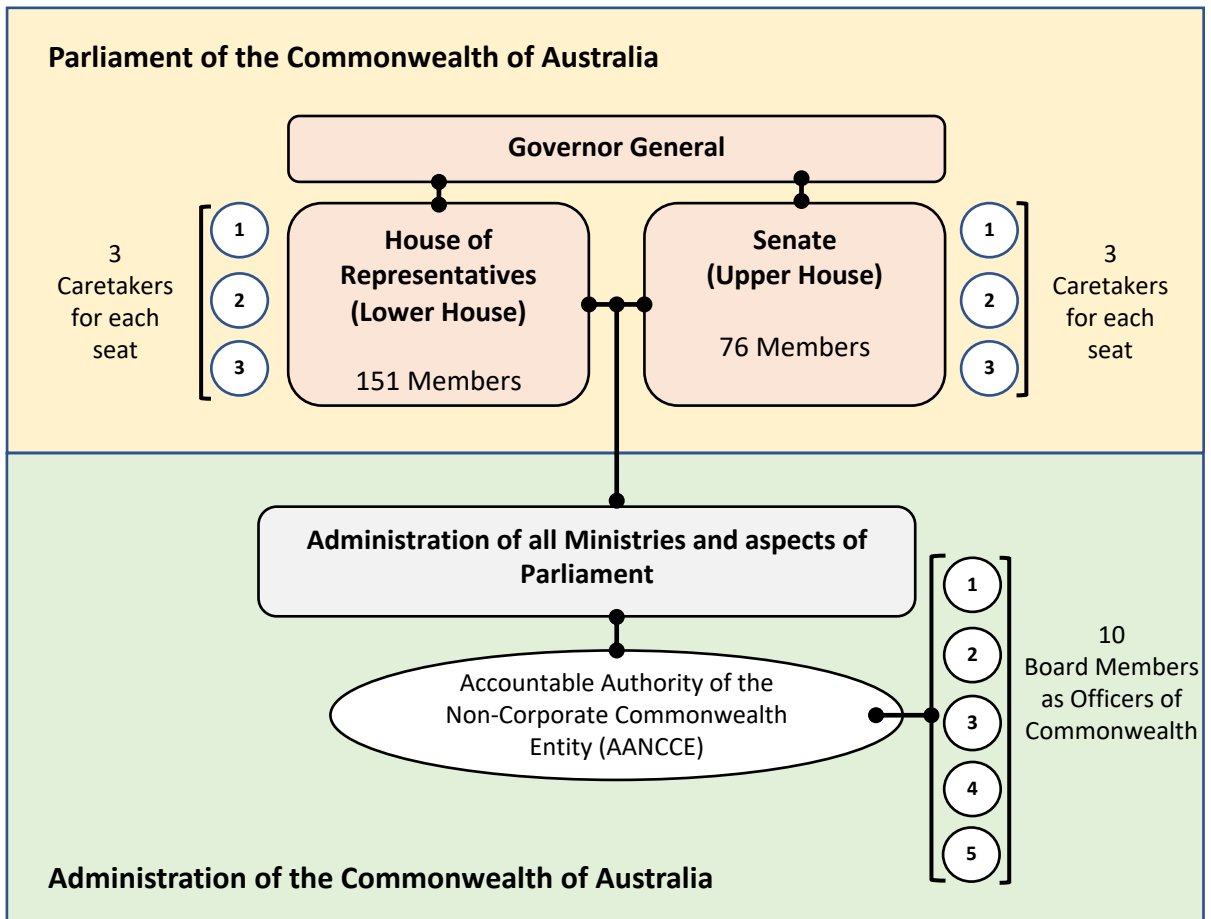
Parliament of the Commonwealth of Australia

Governor General

3 Caretakers for each seat

1
2
3

House of Representatives (Lower House)

151 Members

Senate (Upper House)

76 Members

1
2
3

3 Caretakers for each seat

Administration of all Ministries and aspects of Parliament

Accountable Authority of the Non-Corporate Commonwealth Entity (AANCCE)

1
2
3
4
5

10 Board Members as Officers of Commonwealth

Administration of the Commonwealth of Australia